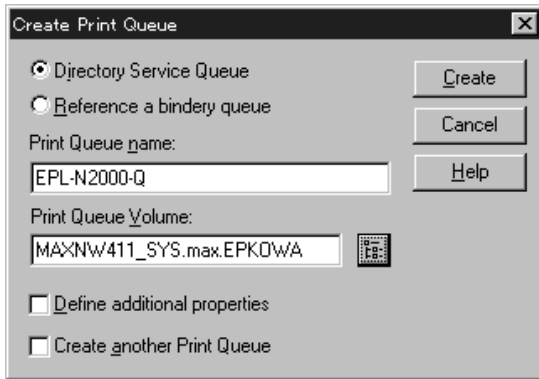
Create Print Queue

Directory Service Queue

Reference a bindery queue

Print Queue name:

EPL-N2000-Q

Print Queue Volume:

MAXNW411_SYS.max.EPKOWA

Define additional properties

Create another Print Queue

Create

Cancel

Help